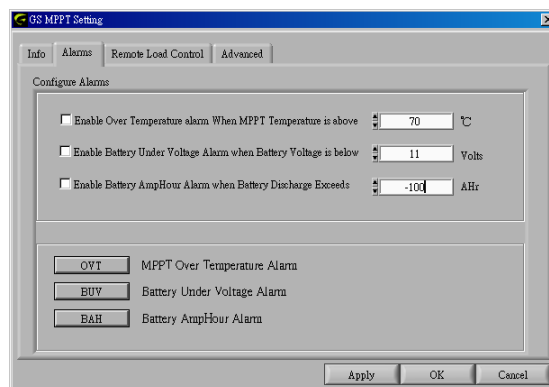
GS MPPT Setting

Info | Alarms | Remote Load Control | Advanced

Configure Alarms

Enable Over Temperature alarm When MPPT Temperature is above 70 ℃

Enable Battery Under Voltage Alarm when Battery Voltage is below 11 Volts

Enable Battery AmpHour Alarm when Battery Discharge Exceeds -100 AHr

OVT MPPT Over Temperature Alarm

BUV Battery Under Voltage Alarm

BAH Battery AmpHour Alarm

Apply | OK | Cancel